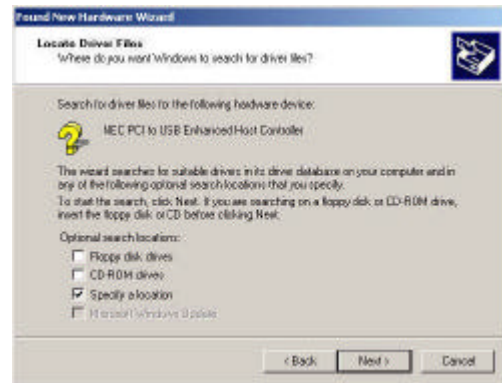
Found New Hardware Wizard

Locate Driver Files
Where do you want Windows to search for driver files?

Search for driver files for the following hardware device:

NEC PCI to USB Enhanced Host Controller

The wizard searches for suitable drivers in its driver database on your computer and in any of the following optional search locations that you specify.

To start the search, click Next. If you are searching on a floppy disk or CD-ROM drive, insert the floppy disk or CD before clicking Next.

Optional search locations:

Floppy disk drives

CD-ROM drives

Specify a location

Microsoft Windows Update

< Back
Next >
Cancel